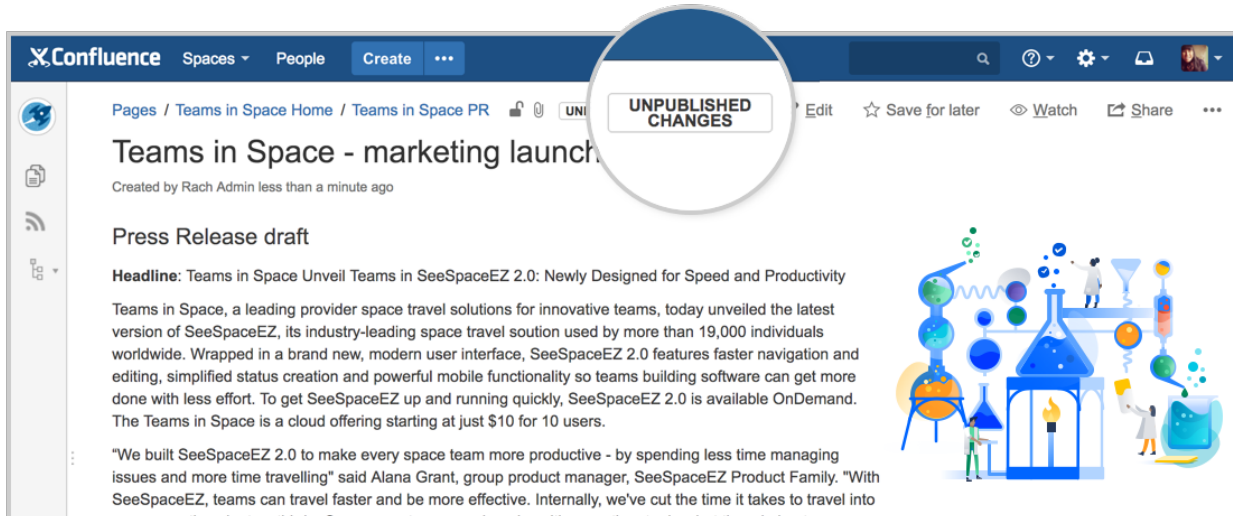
Confluence Spaces People Create •••

Pages / Teams in Space Home / Teams in Space PR UN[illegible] UNPUBLISHED CHANGES Edit Save for later Watch Share •••

Teams in Space - marketing launch

Created by Rach Admin less than a minute ago

Press Release draft

**Headline**: Teams in Space Unveil Teams in SeeSpaceEZ 2.0: Newly Designed for Speed and Productivity

Teams in Space, a leading provider space travel solutions for innovative teams, today unveiled the latest version of SeeSpaceEZ, its industry-leading space travel soution used by more than 19,000 individuals worldwide. Wrapped in a brand new, modern user interface, SeeSpaceEZ 2.0 features faster navigation and editing, simplified status creation and powerful mobile functionality so teams building software can get more done with less effort. To get SeeSpaceEZ up and running quickly, SeeSpaceEZ 2.0 is available OnDemand. The Teams in Space is a cloud offering starting at just $10 for 10 users.

"We built SeeSpaceEZ 2.0 to make every space team more productive - by spending less time managing issues and more time travelling" said Alana Grant, group product manager, SeeSpaceEZ Product Family. "With SeeSpaceEZ, teams can travel faster and be more effective. Internally, we've cut the time it takes to travel into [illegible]